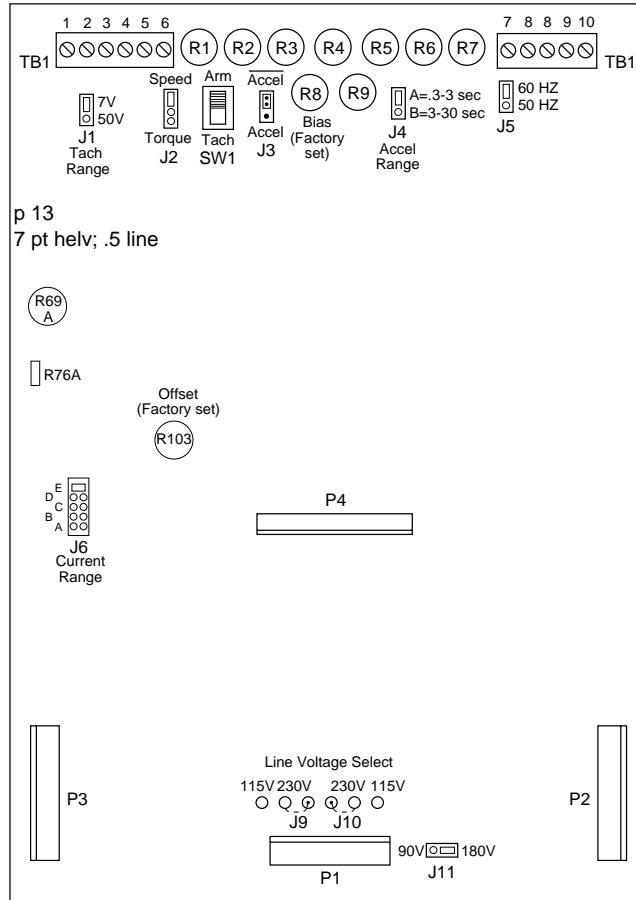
1 2 3 4 5 6

TB1

R1 R2 R3 R4 R5 R6 R7

7 8 9 10

TB1

7V
50V
J1
Tach
Range

Speed
Torque
J2

Arm
Tach
SW1

$\overline{\text{Accel}}$
Accel
J3

R8
Bias
(Factory
set)

R9

A=.3-3 sec
B=3-30 sec
J4
Accel
Range

60 HZ
50 HZ
J5

p 13
7 pt helv; .5 line

R69
A

R76A

Offset
(Factory set)

R103

E
D
C
B
A
J6
Current
Range

P4

P3

Line Voltage Select

115V 230V 230V 115V

J9 J10

P2

90V 180V
J11

P1